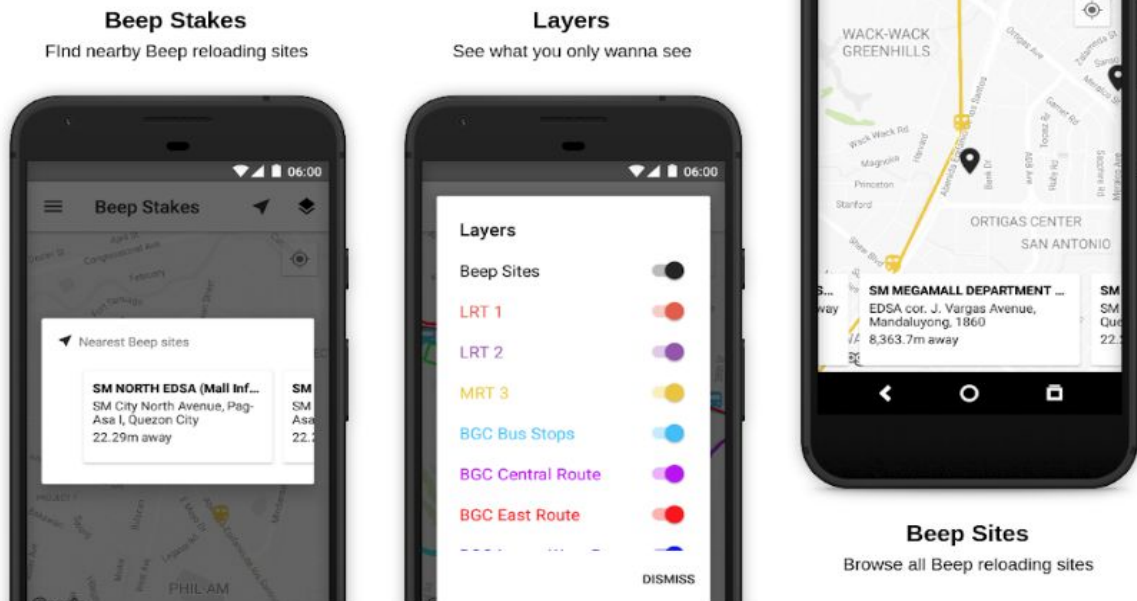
Beep Stakes
Find nearby Beep reloading sites

06:00

Beep Stakes

Nearest Beep sites

SM NORTH EDSA (Mall Inf...
SM City North Avenue, Pag-Asa I, Quezon City
22.29m away

SM
SM
Asa
22.

PHIL-AM

Layers
See what you only wanna see

06:00

Layers

Beep Sites

LRT 1

LRT 2

MRT 3

BGC Bus Stops

BGC Central Route

BGC East Route

DISMISS

WACK-WACK GREENHILLS

ORTIGAS CENTER
SAN ANTONIO

SM MEGAMALL DEPARTMENT ...
EDSA cor. J. Vargas Avenue, Mandaluyong, 1860
8,363.7m away

SM
SM
Quo
22.

Beep Sites
Browse all Beep reloading sites